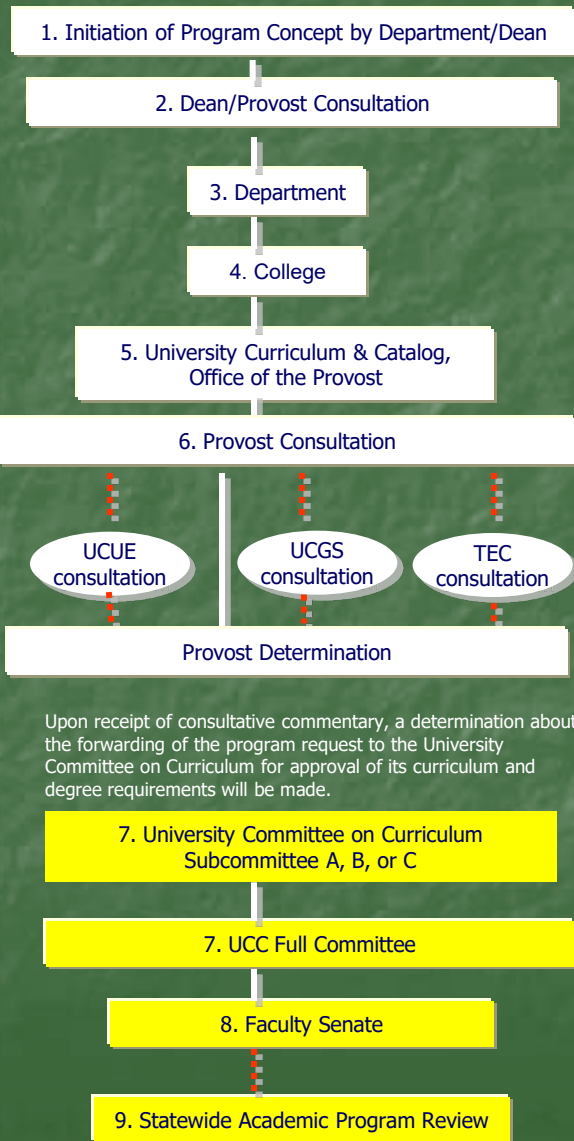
1. Initiation of Program Concept by Department/Dean

2. Dean/Provost Consultation

3. Department

4. College

5. University Curriculum & Catalog, Office of the Provost

6. Provost Consultation

UCUE consultation

UCGS consultation

TEC consultation

Provost Determination

Upon receipt of consultative commentary, a determination about the forwarding of the program request to the University Committee on Curriculum for approval of its curriculum and degree requirements will be made.

7. University Committee on Curriculum Subcommittee A, B, or C

7. UCC Full Committee

8. Faculty Senate

9. Statewide Academic Program Review